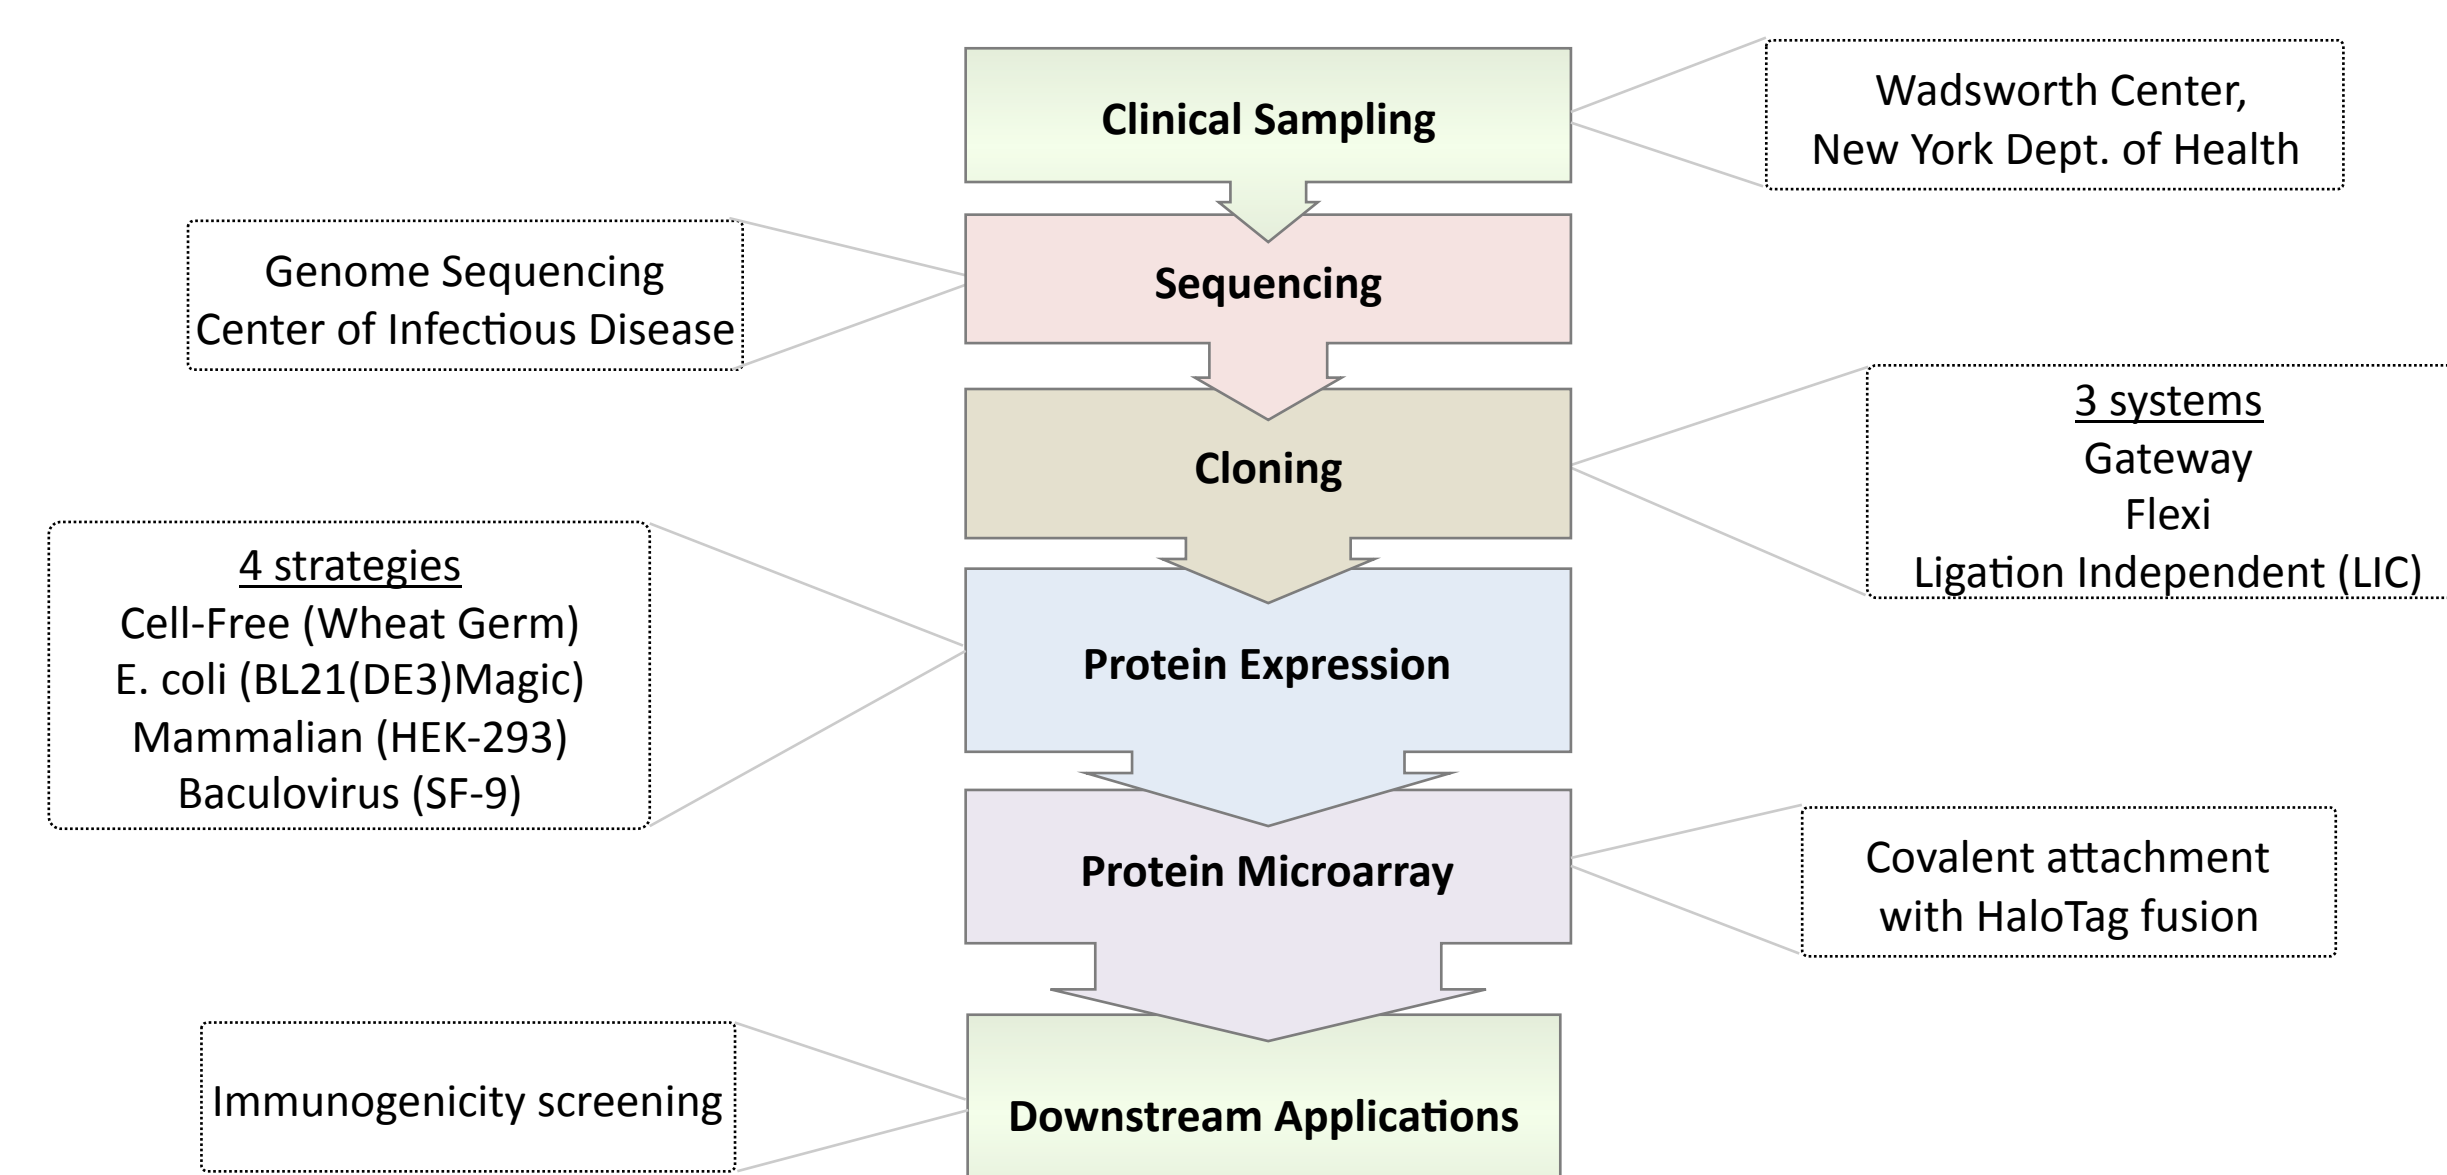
Clinical Sampling

Wadsworth Center,
New York Dept. of Health

Genome Sequencing
Center of Infectious Disease

Sequencing

Cloning

3 systems
Gateway
Flexi
Ligation Independent (LIC)

4 strategies
Cell-Free (Wheat Germ)
E. coli (BL21(DE3)Magic)
Mammalian (HEK-293)
Baculovirus (SF-9)

Protein Expression

Protein Microarray

Covalent attachment
with HaloTag fusion

Immunogenicity screening

Downstream Applications